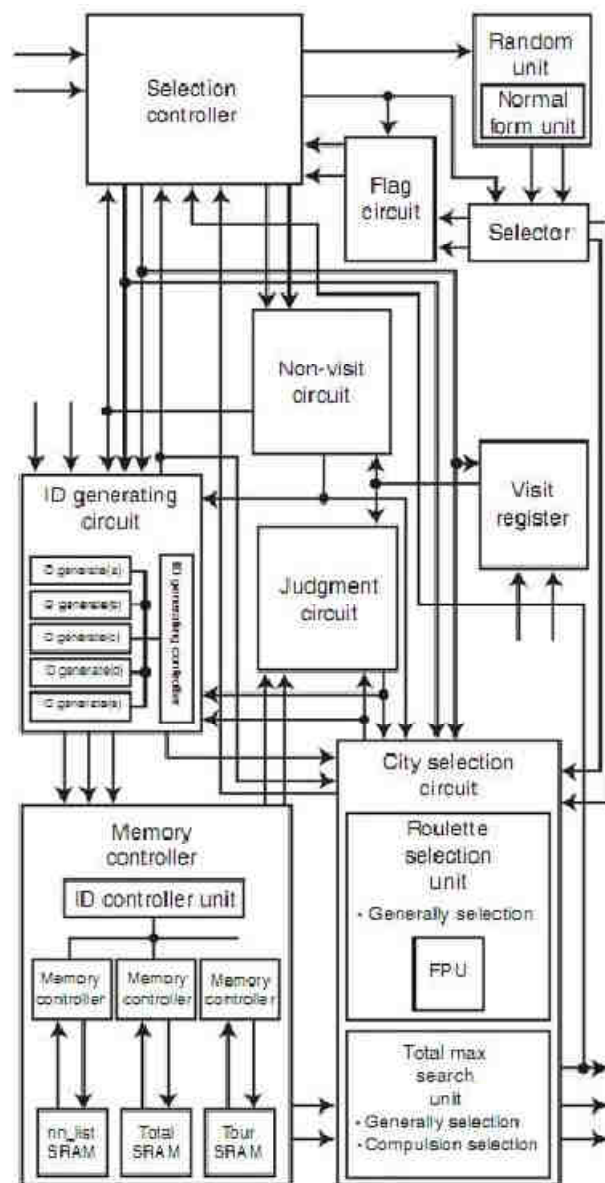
Selection controller

Random unit

Normal form unit

Flag circuit

Selector

Non-visit circuit

Visit register

ID generating circuit

ID generate(a)

ID generate(b)

ID generate(c)

ID generate(d)

ID generate(e)

ID generating controller

Judgment circuit

City selection circuit

Roulette selection unit

• Generally selection

FPU

Memory controller

ID controller unit

Memory controller

Memory controller

Memory controller

nn_list SRAM

Total SRAM

Tour SRAM

Total max search unit

• Generally selection

• Compulsion selection